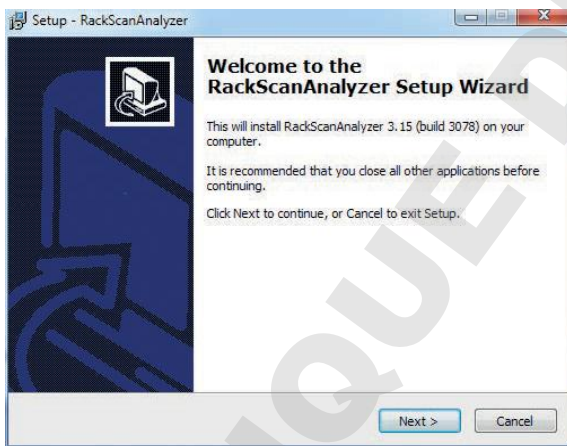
Setup - RackScanAnalyzer

Welcome to the RackScanAnalyzer Setup Wizard

This will install RackScanAnalyzer 3.15 (build 3078) on your computer.

It is recommended that you close all other applications before continuing.

Click Next to continue, or Cancel to exit Setup.

QUE

Next >

Cancel